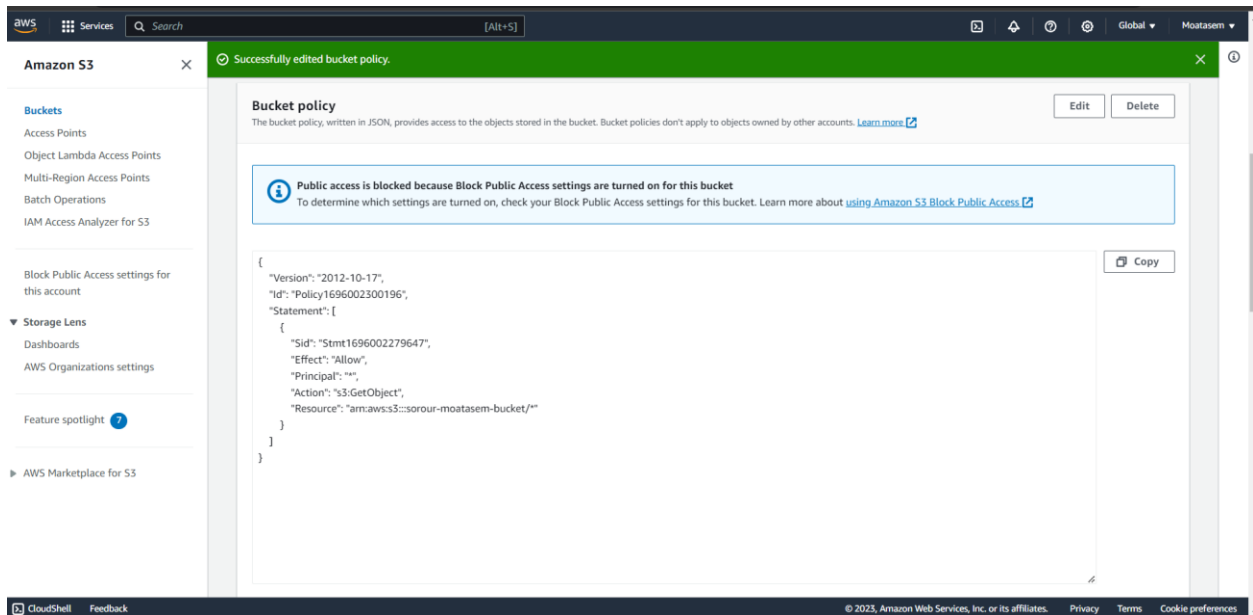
aws Services Search [Alt+S] Global ▾ Moatasem ▾

Amazon S3 ×

Buckets
Access Points
Object Lambda Access Points
Multi-Region Access Points
Batch Operations
IAM Access Analyzer for S3

Block Public Access settings for this account

▼ Storage Lens
Dashboards
AWS Organizations settings

Feature spotlight 7

▶ AWS Marketplace for S3

Successfully edited bucket policy. ×

Bucket policy
The bucket policy, written in JSON, provides access to the objects stored in the bucket. Bucket policies don't apply to objects owned by other accounts. Learn more

Edit Delete

Public access is blocked because Block Public Access settings are turned on for this bucket
To determine which settings are turned on, check your Block Public Access settings for this bucket. Learn more about using Amazon S3 Block Public Access

Copy

{
"Version": "2012-10-17",
"Id": "Policy1696002300196",
"Statement": [
{
"Sid": "Stmt1696002279647",
"Effect": "Allow",
"Principal": "*",
"Action": "s3:GetObject",
"Resource": "arn:aws:s3:::sorour-moatasem-bucket/*"
}
]
}

CloudShell Feedback © 2023, Amazon Web Services, Inc. or its affiliates. Privacy Terms Cookie preferences